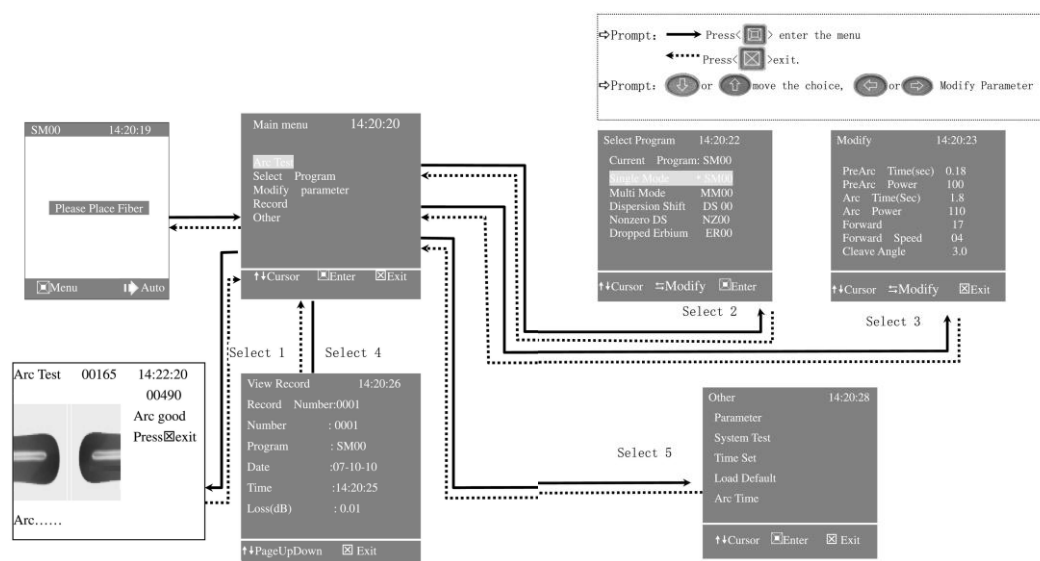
⇨Prompt: Press< > enter the menu

Press< >exit.

⇨Prompt: or move the choice, or Modify Parameter

SM00 14:20:19

Please Place Fiber

Menu Auto

Main menu 14:20:20

Arc Test
Select Program
Modify parameter
Record
Other

↑↓Cursor Enter Exit

Select Program 14:20:22

Current Program: SM00

Single Mode SM00
Multi Mode MM00
Dispersion Shift DS 00
Nonzero DS NZ00
Dropped Erbium ER00

↑↓Cursor ⇆Modify Enter

Select 2

Modify 14:20:23

PreArc Time(sec) 0.18
PreArc Power 100
Arc Time(Sec) 1.8
Arc Power 110
Forward 17
Forward Speed 04
Cleave Angle 3.0

↑↓Cursor ⇆Modify Exit

Select 3

Select 1

Select 4

Arc Test 00165 14:22:20

00490

Arc good

Press⊠exit

Arc......

View Record 14:20:26

Record Number:0001

Number : 0001

Program : SM00

Date :07-10-10

Time :14:20:25

Loss(dB) : 0.01

↑↓PageUpDown ⊠ Exit

Select 5

Other 14:20:28

Parameter
System Test
Time Set
Load Default
Arc Time

↑↓Cursor Enter ⊠ Exit